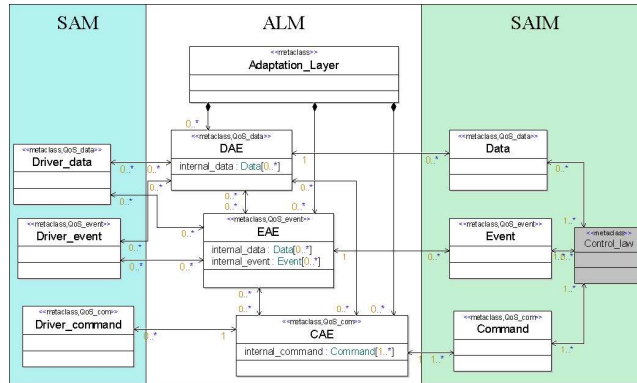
SAM

ALM

SAIM

<<metaclass>>
Adaptation_Layer

<<metaclass,QoS_data>>
DAE
internal_data : Data[0..*]

<<metaclass,QoS_data>>
Driver_data

<<metaclass,QoS_event>>
Driver_event

<<metaclass,QoS_event>>
EAE
internal_data : Data[0..*]
internal_event : Event[0..*]

<<metaclass,QoS_com>>
Driver_command

<<metaclass,QoS_com>>
CAE
internal_command : Command[1..*]

<<metaclass,QoS_data>>
Data

<<metaclass,QoS_event>>
Event

<<metaclass,QoS_com>>
Command

<<metaclass>>
Control_law

0..*
0..*
0..*
0..*
0..*
0..*
0..*
0..*
0..*
0..*
0..*
0..*
0..*
0..*
0..*
1
1
1
1
1
1..*
1..*
1..*
1..*
1..*